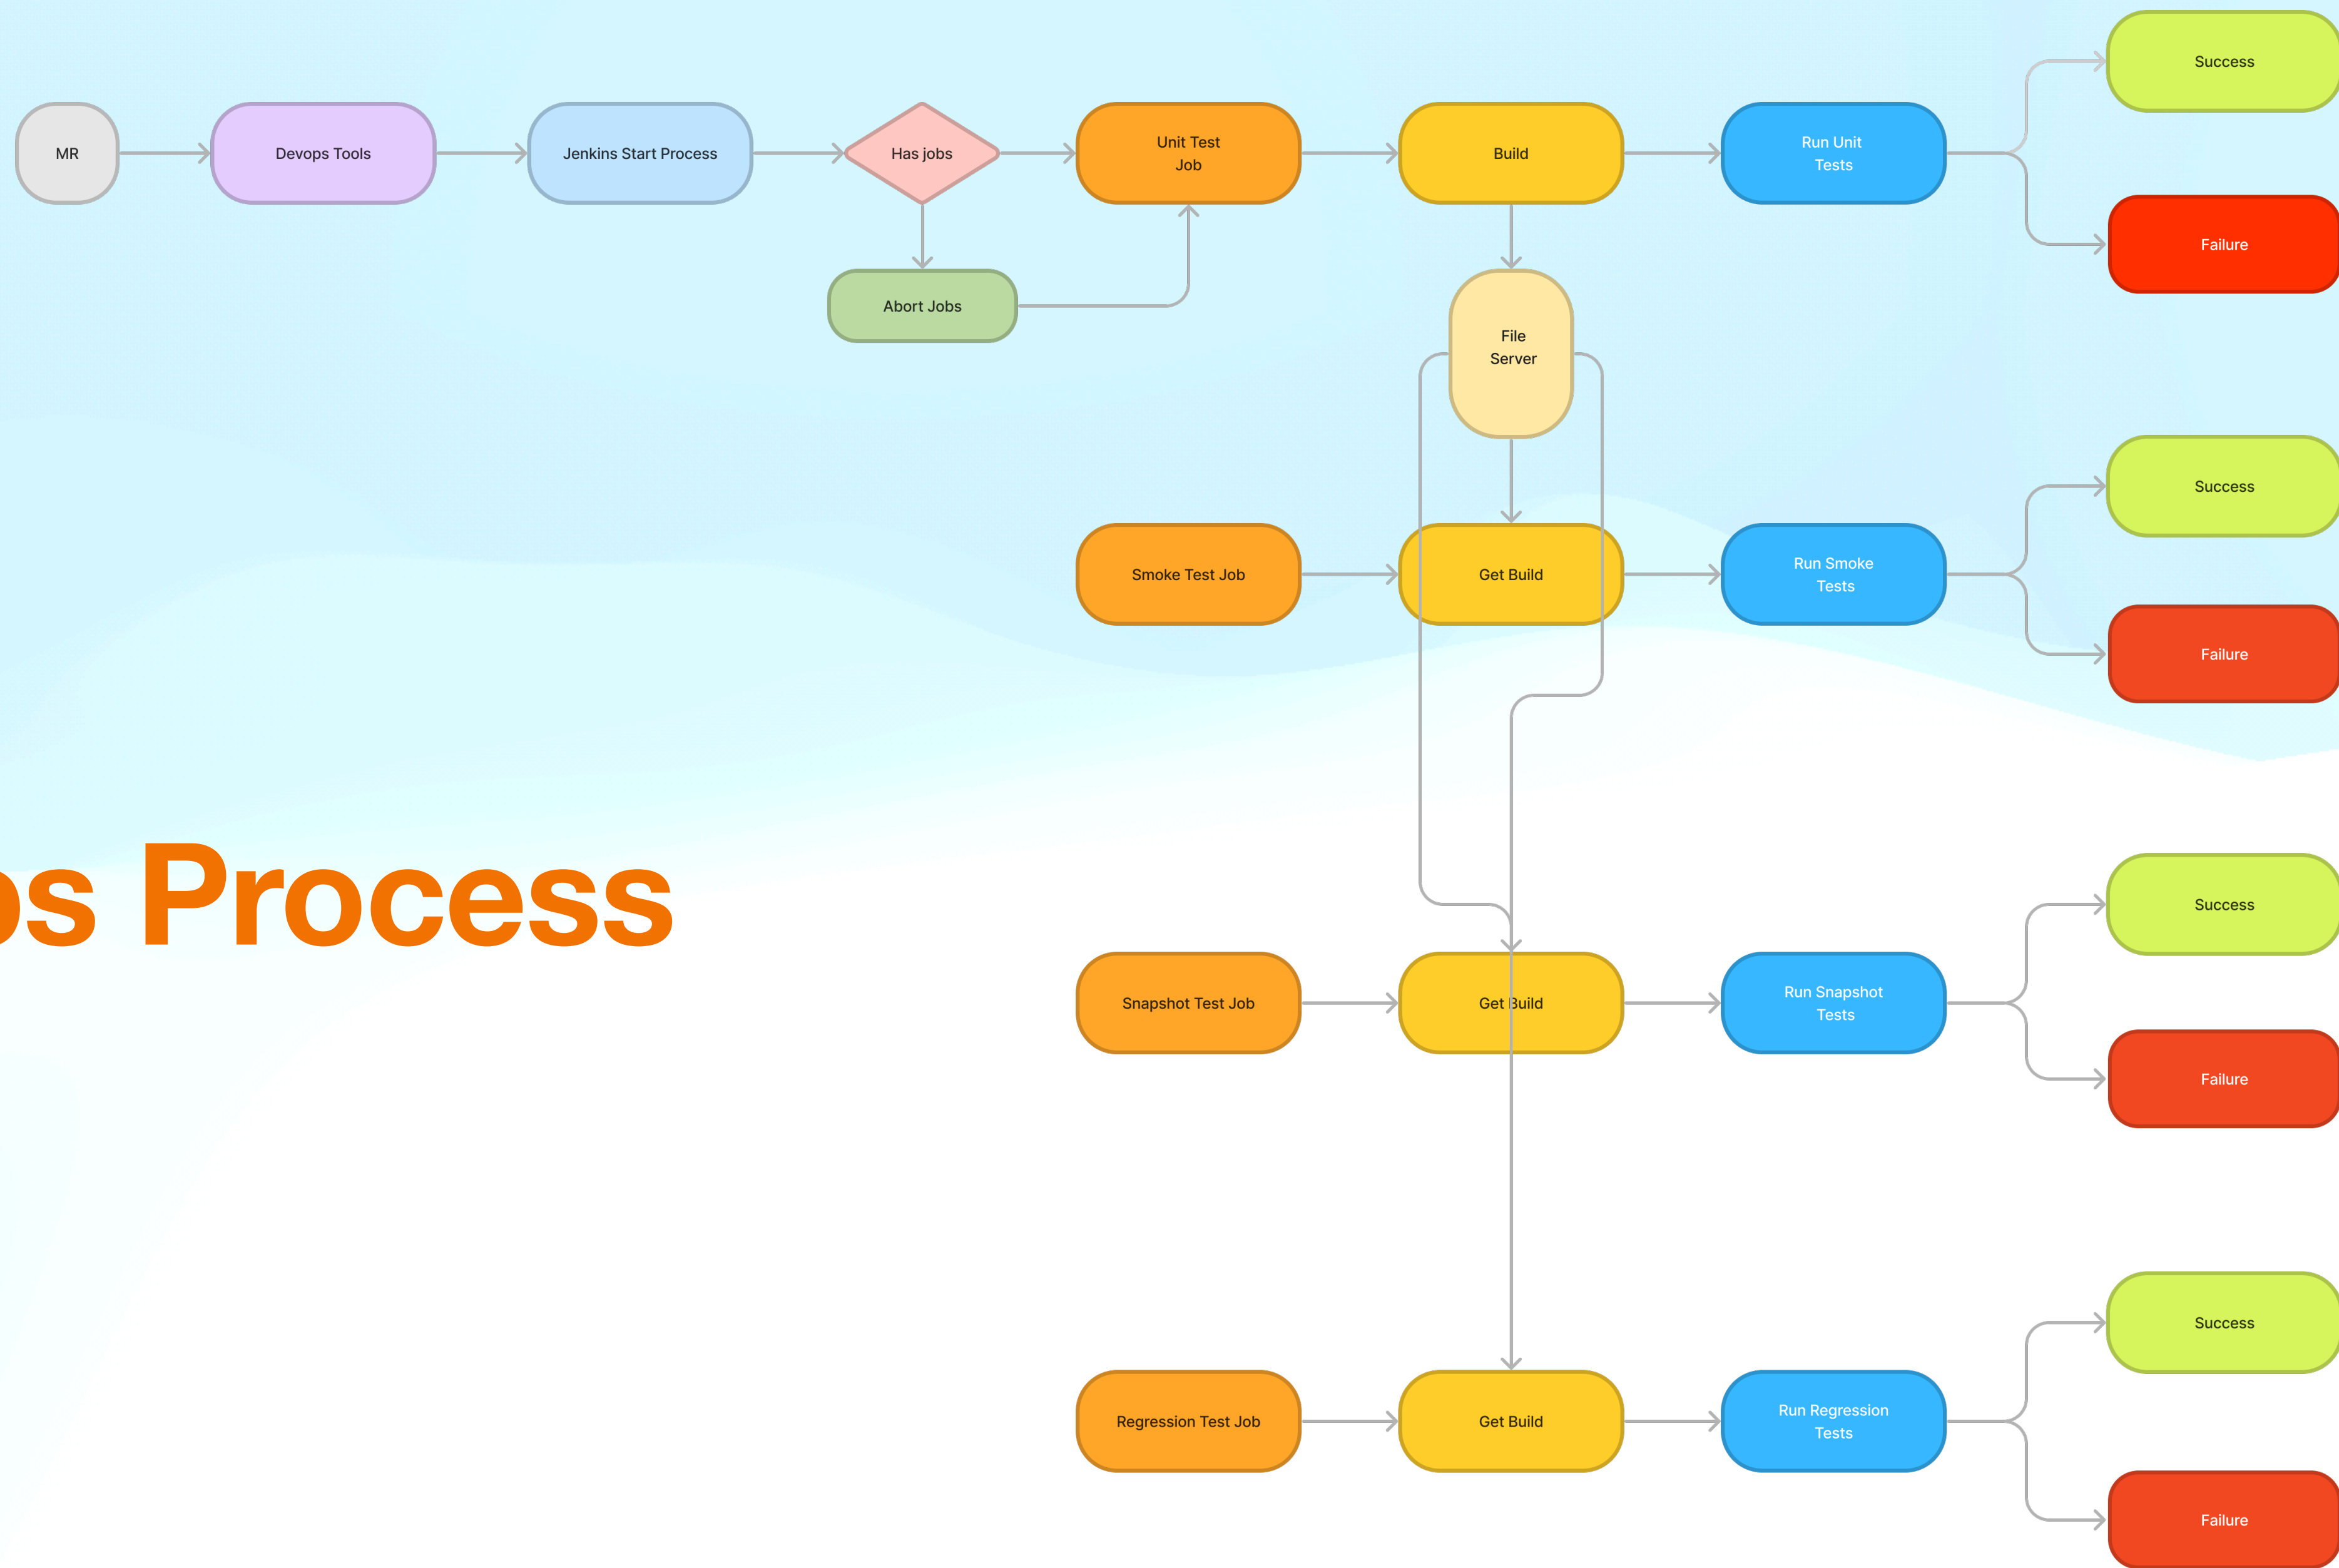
MR

Devops Tools

Jenkins Start Process

Has jobs

Unit Test Job

Build

Run Unit Tests

Success

Failure

Abort Jobs

File Server

Success

Smoke Test Job

Get Build

Run Smoke Tests

Failure

os Process

Success

Snapshot Test Job

Get Build

Run Snapshot Tests

Failure

Success

Regression Test Job

Get Build

Run Regression Tests

Failure